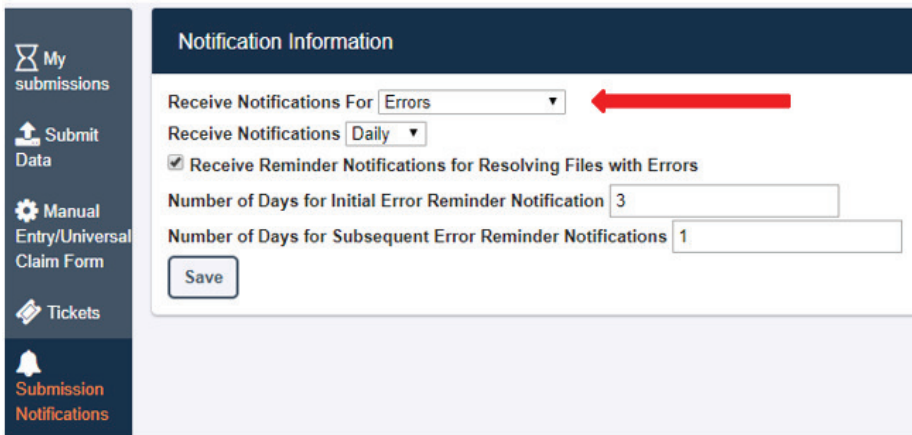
My submissions

Submit Data

Manual Entry/Universal Claim Form

Tickets

Submission Notifications

Notification Information

Receive Notifications For Errors

Receive Notifications Daily

Receive Reminder Notifications for Resolving Files with Errors

Number of Days for Initial Error Reminder Notification 3

Number of Days for Subsequent Error Reminder Notifications 1

Save